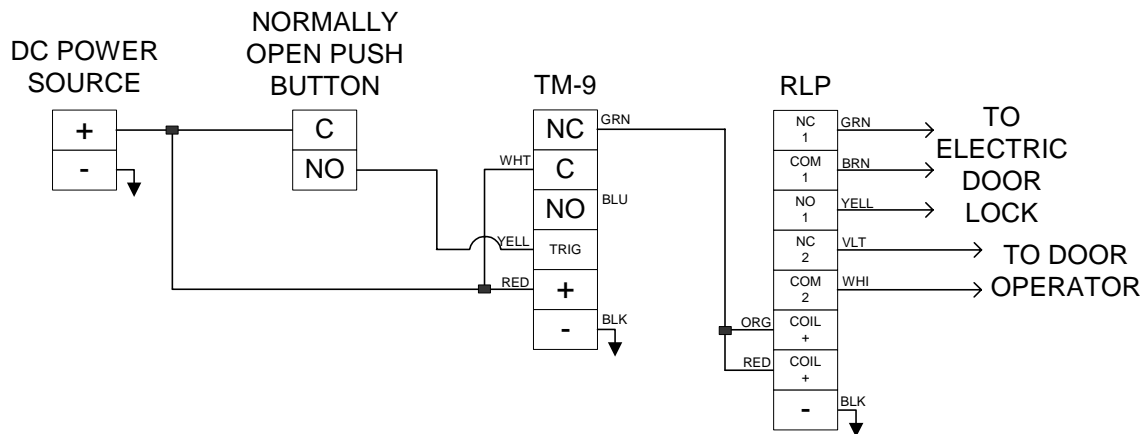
DC POWER SOURCE

| + |
|---|
| - |

NORMALLY OPEN PUSH BUTTON

| C |
|---|
| NO |

TM-9

| NC | GRN |
|---|---|
| C | WHT |
| NO | BLU |
| TRIG | YELL |
| + | RED |
| - | BLK |

RLP

| NC 1 | GRN |
|---|---|
| COM 1 | BRN |
| NO 1 | YELL |
| NC 2 | VLT |
| COM 2 | WHI |
| COIL + | ORG |
| COIL + | RED |
| - | BLK |

TO ELECTRIC DOOR LOCK

TO DOOR OPERATOR